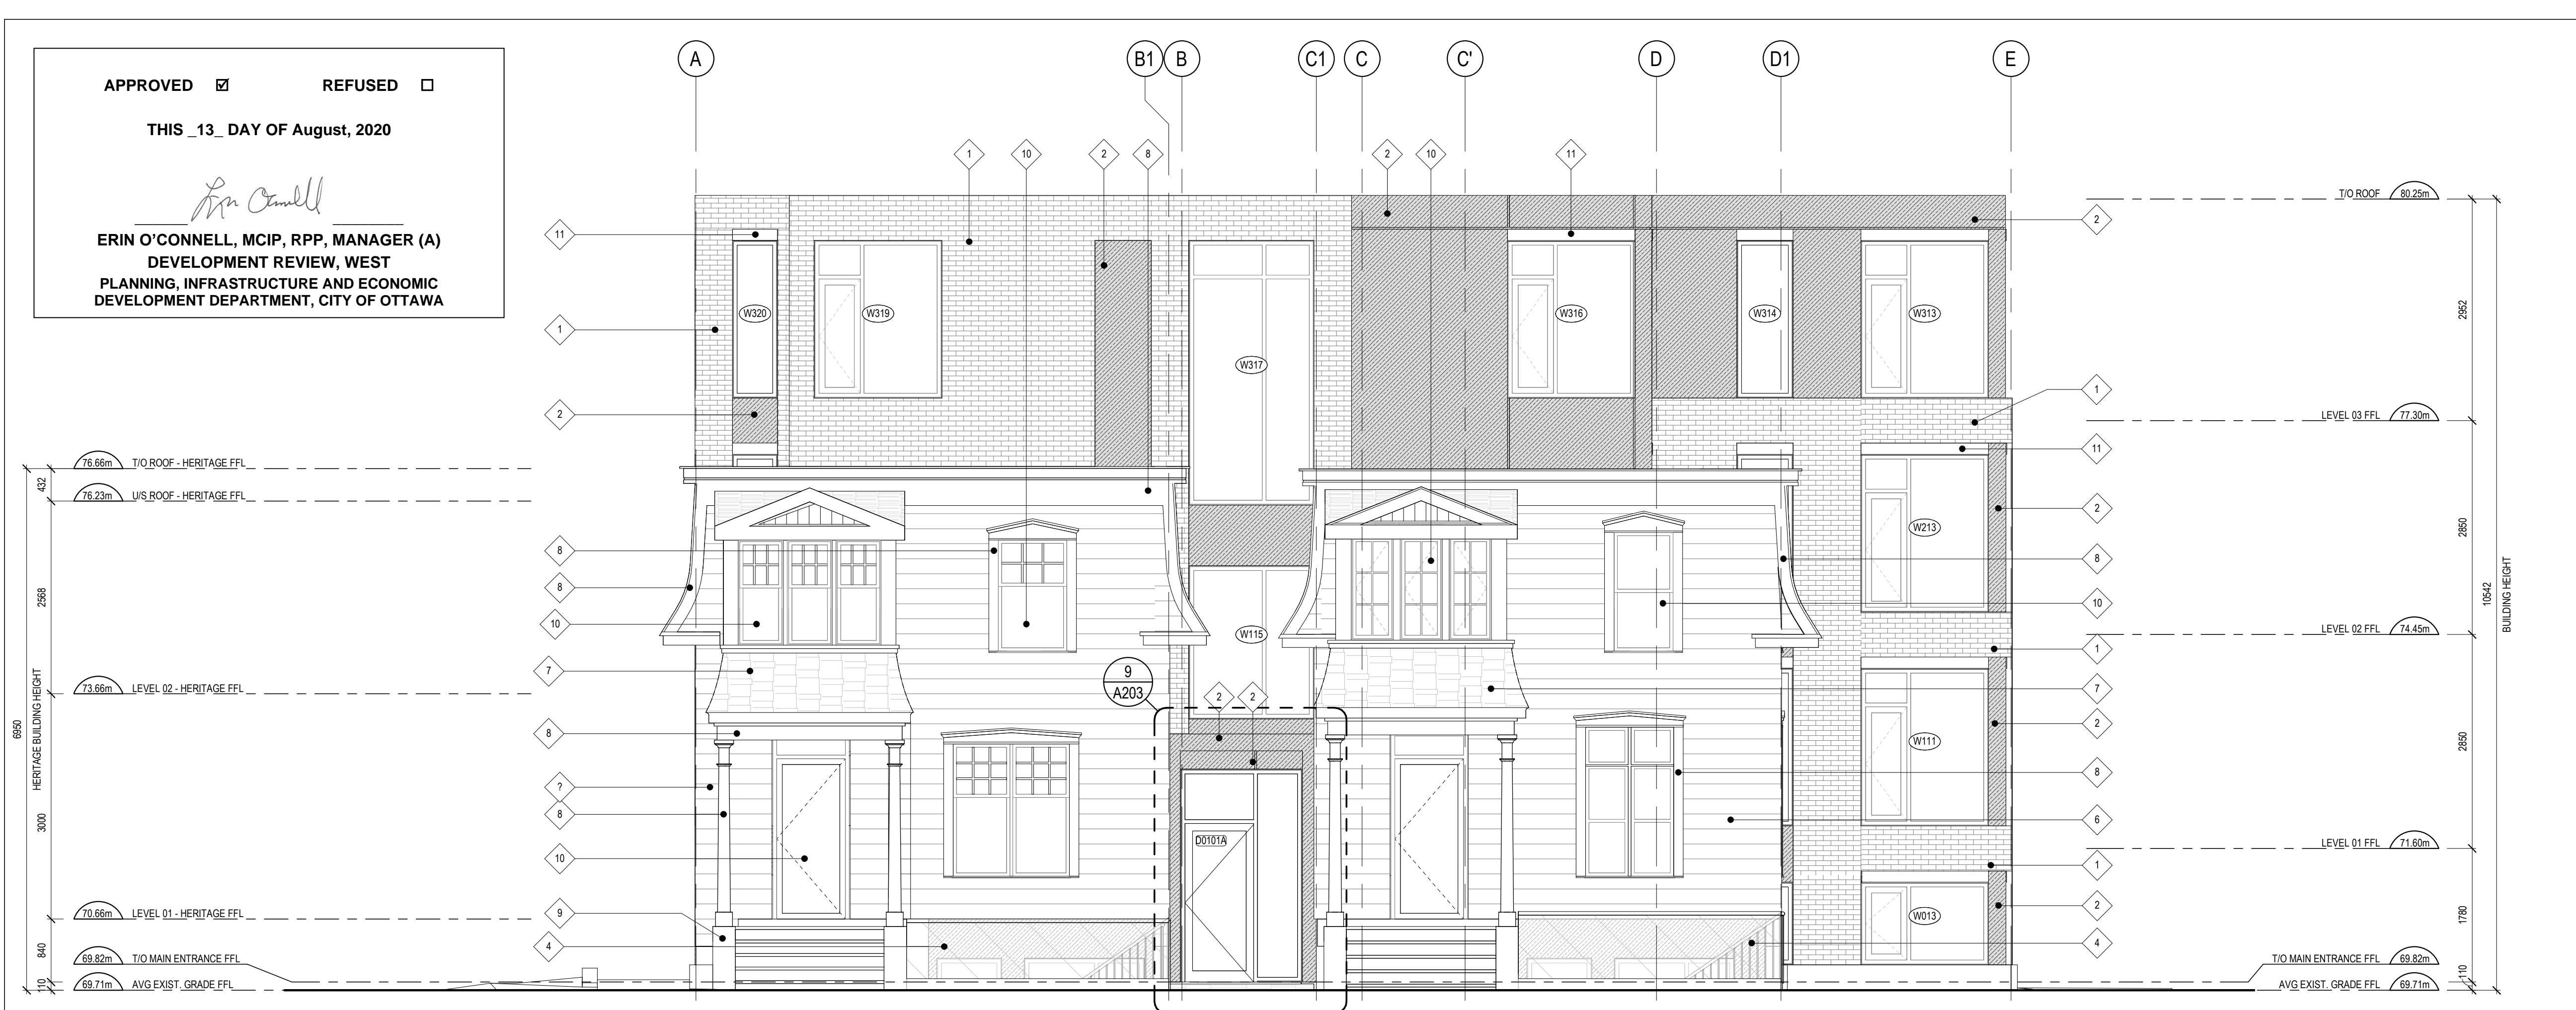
APPROVED ☑ REFUSED ☐

THIS _13_ DAY OF August, 2020

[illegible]

ERIN O'CONNELL, MCIP, RPP, MANAGER (A)
DEVELOPMENT REVIEW, WEST
PLANNING, INFRASTRUCTURE AND ECONOMIC DEVELOPMENT DEPARTMENT, CITY OF OTTAWA

A B1 B C1 C C' D D1 E

1 10 2 8 2 10 11

11 1 2 8 8 10 7 8 7 8 10 9 4

W320 W319 W317 W316 W314 W313 W213 W115 W111 W013 D0101A

9
A203

2 2

T/O ROOF 80.25m
LEVEL 03 FFL 77.30m
LEVEL 02 FFL 74.45m
LEVEL 01 FFL 71.60m
T/O MAIN ENTRANCE FFL 69.82m
AVG EXIST. GRADE FFL 69.71m

2 1 11 2 8 10 1 7 2 8 6 1 2 4

2952 2850 2850 1780 110 10542 BUILDING HEIGHT

76.66m T/O ROOF - HERITAGE FFL
76.23m U/S ROOF - HERITAGE FFL
73.66m LEVEL 02 - HERITAGE FFL
70.66m LEVEL 01 - HERITAGE FFL
69.82m T/O MAIN ENTRANCE FFL
69.71m AVG EXIST. GRADE FFL

432 2568 3000 840 10 6950 HERITAGE BUILDING HEIGHT